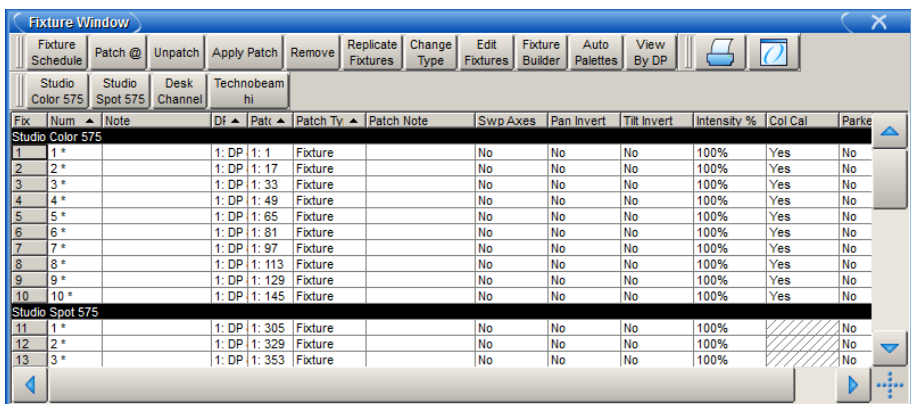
Fixture Window

Fixture Schedule | Patch @ | Unpatch | Apply Patch | Remove | Replicate Fixtures | Change Type | Edit Fixtures | Fixture Builder | Auto Palettes | View By DP

Studio Color 575 | Studio Spot 575 | Desk Channel | Technobeam hi

| Fix | Num ▲ | Note | DI ▲ | Patc ▲ | Patch Ty ▲ | Patch Note | Swp Axes | Pan Invert | Tilt Invert | Intensity % | Col Cal | Parke |
|---|---|---|---|---|---|---|---|---|---|---|---|---|
| Studio Color 575 | | | | | | | | | | | | |
| 1 | 1 * | | 1: DP | 1: 1 | Fixture | | No | No | No | 100% | Yes | No |
| 2 | 2 * | | 1: DP | 1: 17 | Fixture | | No | No | No | 100% | Yes | No |
| 3 | 3 * | | 1: DP | 1: 33 | Fixture | | No | No | No | 100% | Yes | No |
| 4 | 4 * | | 1: DP | 1: 49 | Fixture | | No | No | No | 100% | Yes | No |
| 5 | 5 * | | 1: DP | 1: 65 | Fixture | | No | No | No | 100% | Yes | No |
| 6 | 6 * | | 1: DP | 1: 81 | Fixture | | No | No | No | 100% | Yes | No |
| 7 | 7 * | | 1: DP | 1: 97 | Fixture | | No | No | No | 100% | Yes | No |
| 8 | 8 * | | 1: DP | 1: 113 | Fixture | | No | No | No | 100% | Yes | No |
| 9 | 9 * | | 1: DP | 1: 129 | Fixture | | No | No | No | 100% | Yes | No |
| 10 | 10 * | | 1: DP | 1: 145 | Fixture | | No | No | No | 100% | Yes | No |
| Studio Spot 575 | | | | | | | | | | | | |
| 11 | 1 * | | 1: DP | 1: 305 | Fixture | | No | No | No | 100% | | No |
| 12 | 2 * | | 1: DP | 1: 329 | Fixture | | No | No | No | 100% | | No |
| 13 | 3 * | | 1: DP | 1: 353 | Fixture | | No | No | No | 100% | | No |